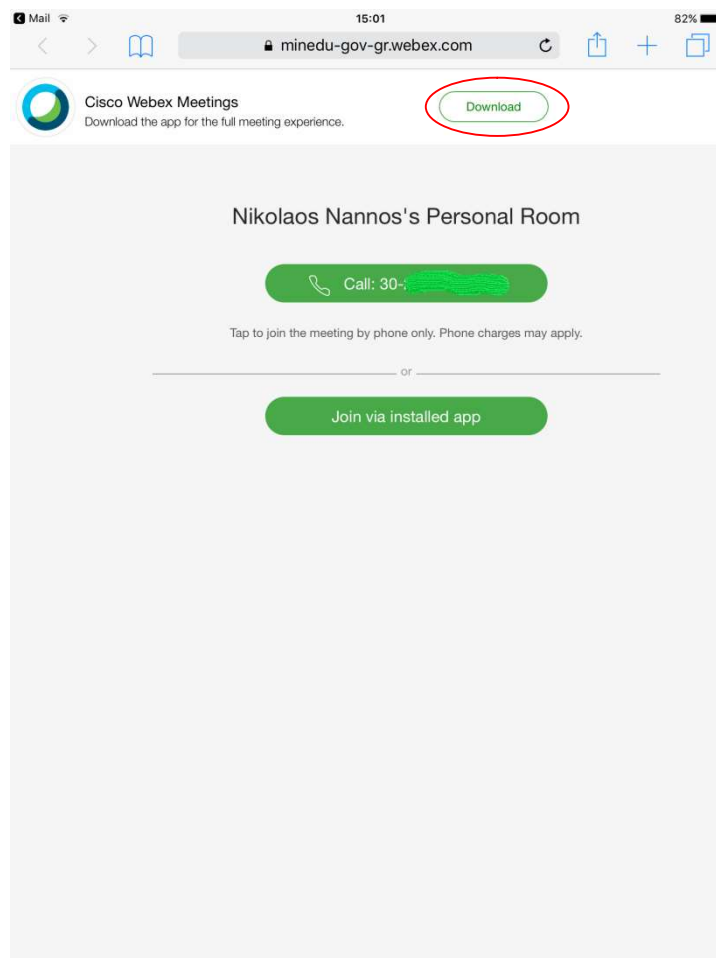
Mail 15:01 82%

minedu-gov-gr.webex.com

Cisco Webex Meetings
Download the app for the full meeting experience.

Download

Nikolaos Nannos's Personal Room

Call: 30-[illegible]

Tap to join the meeting by phone only. Phone charges may apply.

or

Join via installed app